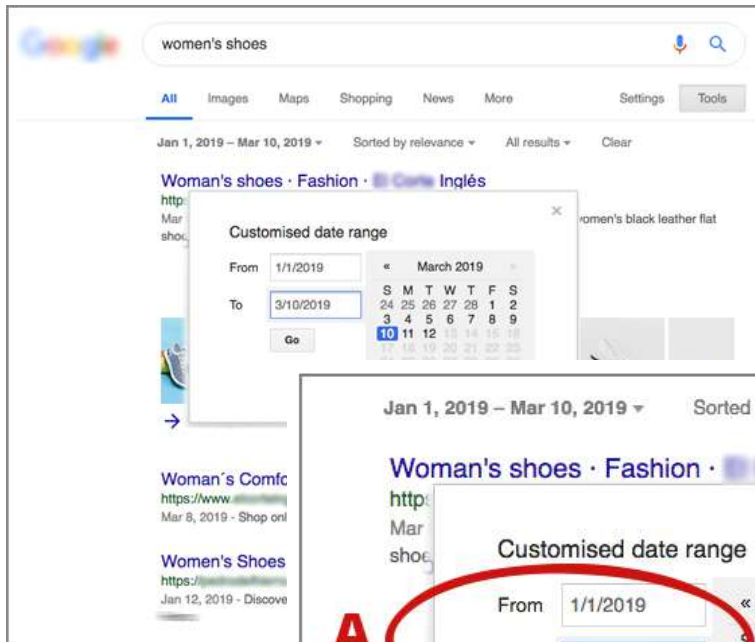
women's shoes

All Images Maps Shopping News More Settings Tools

Jan 1, 2019 – Mar 10, 2019 ▾ Sorted by relevance ▾ All results ▾ Clear

Woman's shoes · Fashion · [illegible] Inglés
http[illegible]
Mar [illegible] women's black leather flat
sho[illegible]

×

Customised date range

From 1/1/2019

To 3/10/2019

Go

« March 2019 »

| S | M | T | W | T | F | S |
|---|---|---|---|---|---|---|
| 24 | 25 | 26 | 27 | 28 | 1 | 2 |
| 3 | 4 | 5 | 6 | 7 | 8 | 9 |
| 10 | 11 | 12 | 13 | 14 | 15 | 16 |
| 17 | 18 | 19 | 20 | 21 | 22 | 23 |

→

Woman´s Comfo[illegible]
https://www.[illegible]
Mar 8, 2019 - Shop onl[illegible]

Women's Shoes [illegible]
https://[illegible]
Jan 12, 2019 - Discove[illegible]

Jan 1, 2019 – Mar 10, 2019 ▾ Sorted

Woman's shoes · Fashion · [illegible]

http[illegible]
Mar
shoe

Customised date range

From 1/1/2019 «

A